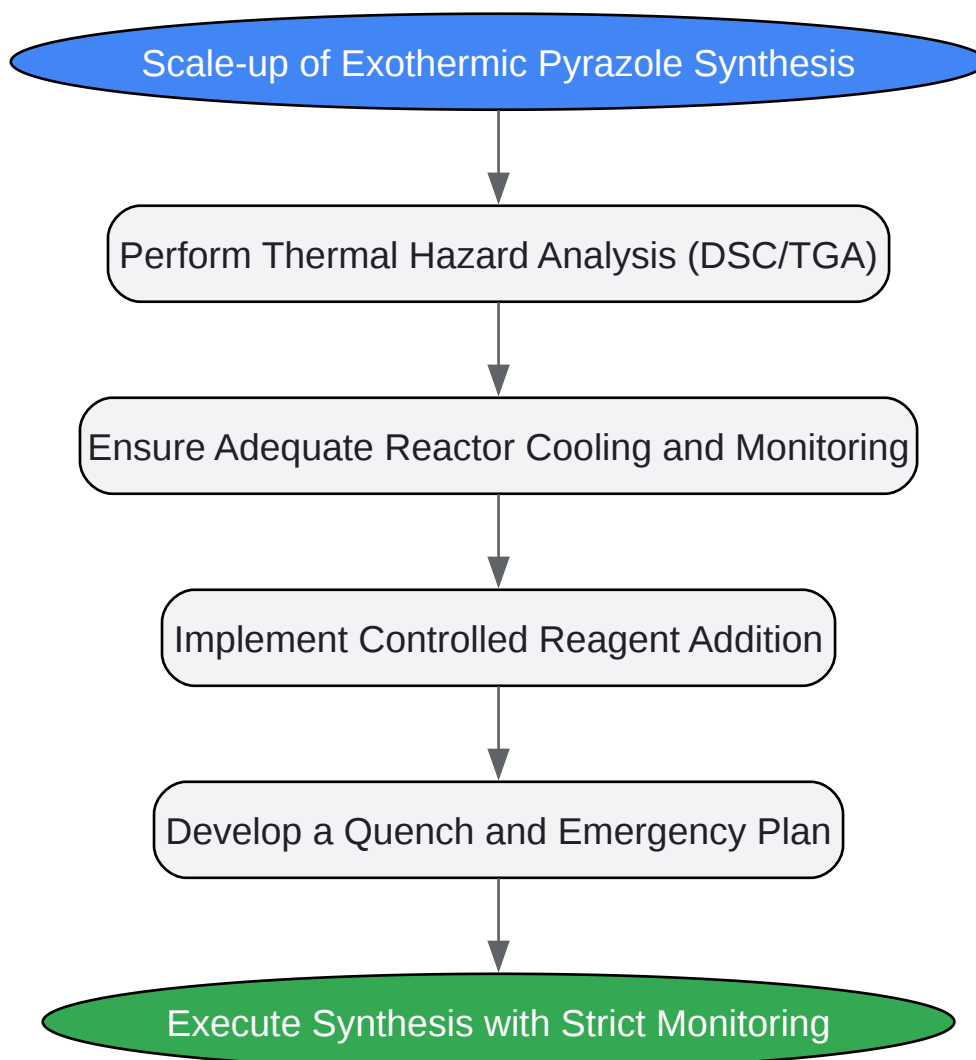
Scale-up of Exothermic Pyrazole Synthesis

Perform Thermal Hazard Analysis (DSC/TGA)

Ensure Adequate Reactor Cooling and Monitoring

Implement Controlled Reagent Addition

Develop a Quench and Emergency Plan

Execute Synthesis with Strict Monitoring